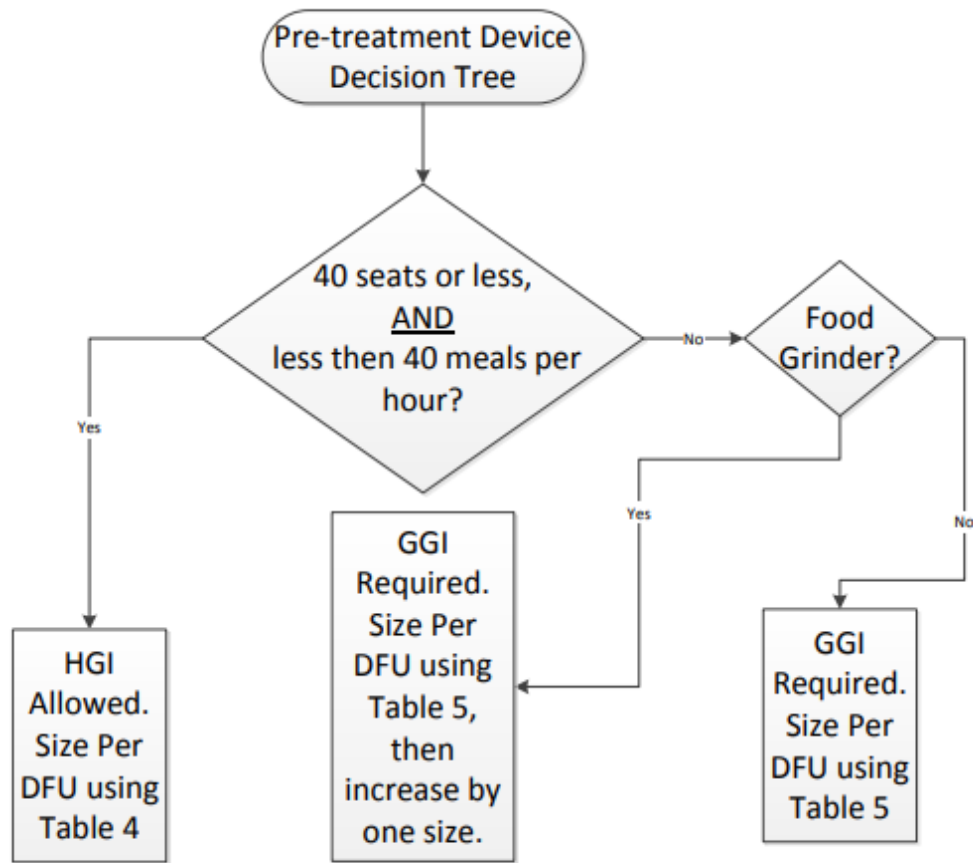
Pre-treatment Device Decision Tree

40 seats or less, AND less then 40 meals per hour?

Yes

No

Food Grinder?

Yes

No

HGI Allowed. Size Per DFU using Table 4

GGI Required. Size Per DFU using Table 5, then increase by one size.

GGI Required. Size Per DFU using Table 5